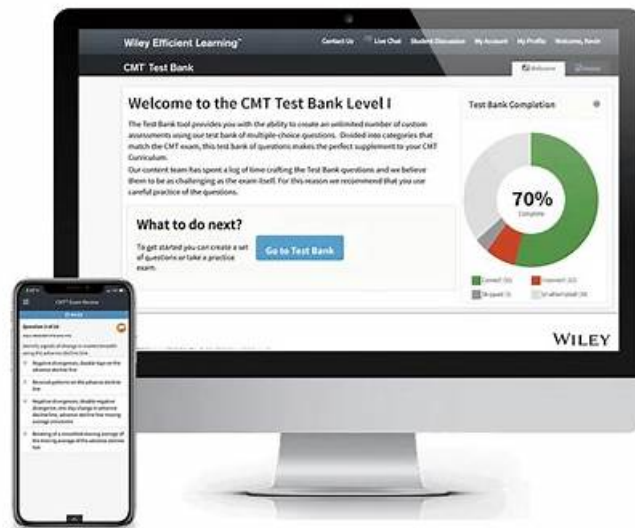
Wiley Efficient Learning™

Contact Us | Live Chat | Student Discussion | My Account | My Profile | Welcome, Kevin

CMT Test Bank

Welcome | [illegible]

Welcome to the CMT Test Bank Level I

The Test Bank tool provides you with the ability to create an unlimited number of custom assessments using our test bank of multiple-choice questions. Divided into categories that match the CMT exam, this test bank of questions makes the perfect supplement to your CMT Curriculum.

Our content team has spent a log of time crafting the Test Bank questions and we believe them to be as challenging as the exam itself. For this reason we recommend that you use careful practice of the questions.

What to do next?

To get started you can create a set of questions or take a practice exam.

Go to Test Bank

Test Bank Completion

70%
Complete

Correct (50) | Incorrect (22) | Skipped (3) | Unattempted (38)

WILEY

CMT Exam Review

Question 3 of 24

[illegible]

Regative divergences, double tops on the advance decline line

Reversal patterns on the advance decline line

Negative divergences, double negative divergences, one day change in advance decline line, advance decline line moving average crossovers

Breaking of a smoothed moving average of the moving average of the advance decline line